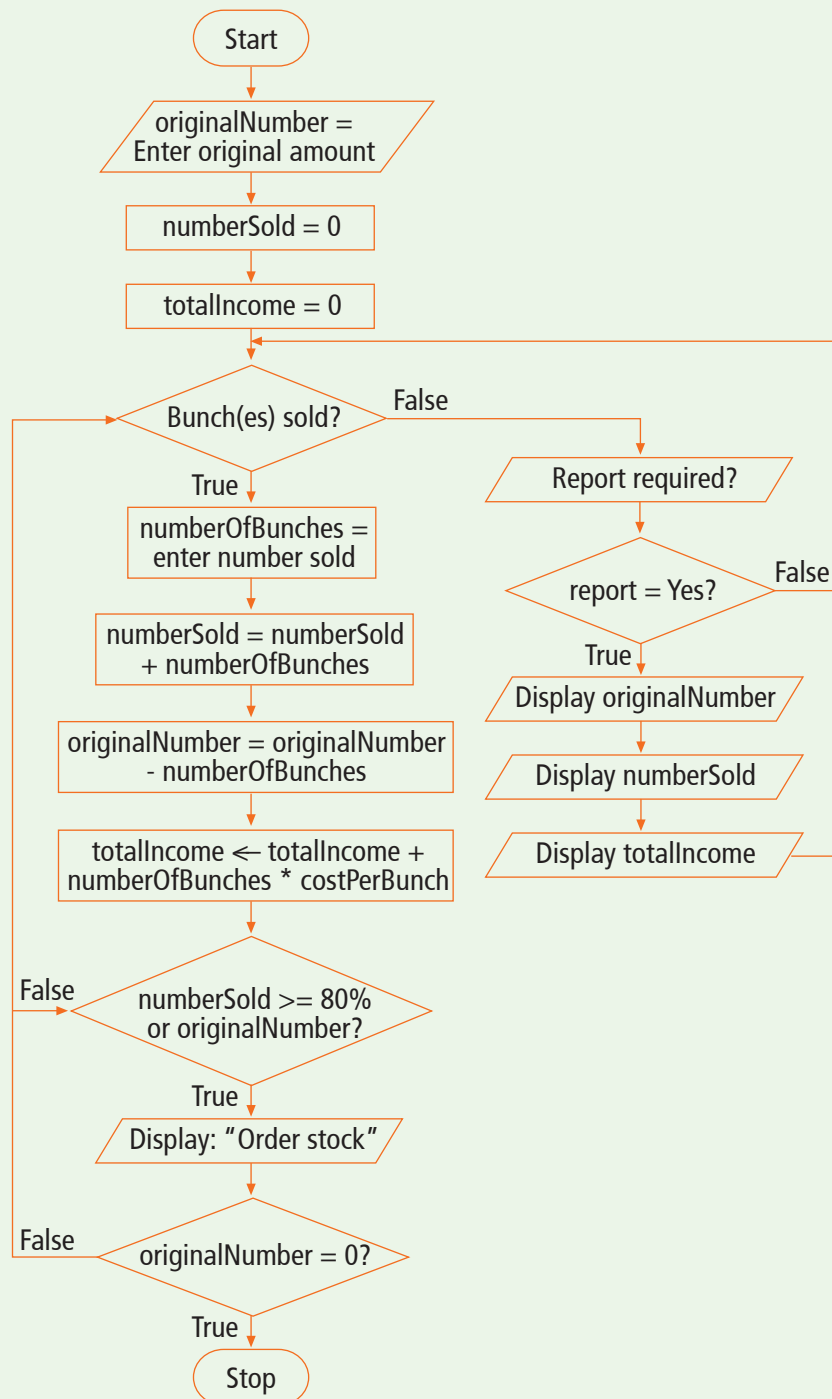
Start

originalNumber = Enter original amount

numberSold = 0

totalIncome = 0

Bunch(es) sold?

False

True

numberOfBunches = enter number sold

numberSold = numberSold + numberOfBunches

originalNumber = originalNumber - numberOfBunches

totalIncome ⇐ totalIncome + numberOfBunches * costPerBunch

False

numberSold >= 80% or originalNumber?

True

Display: "Order stock"

False

originalNumber = 0?

True

Stop

Report required?

report = Yes?

False

True

Display originalNumber

Display numberSold

Display totalIncome